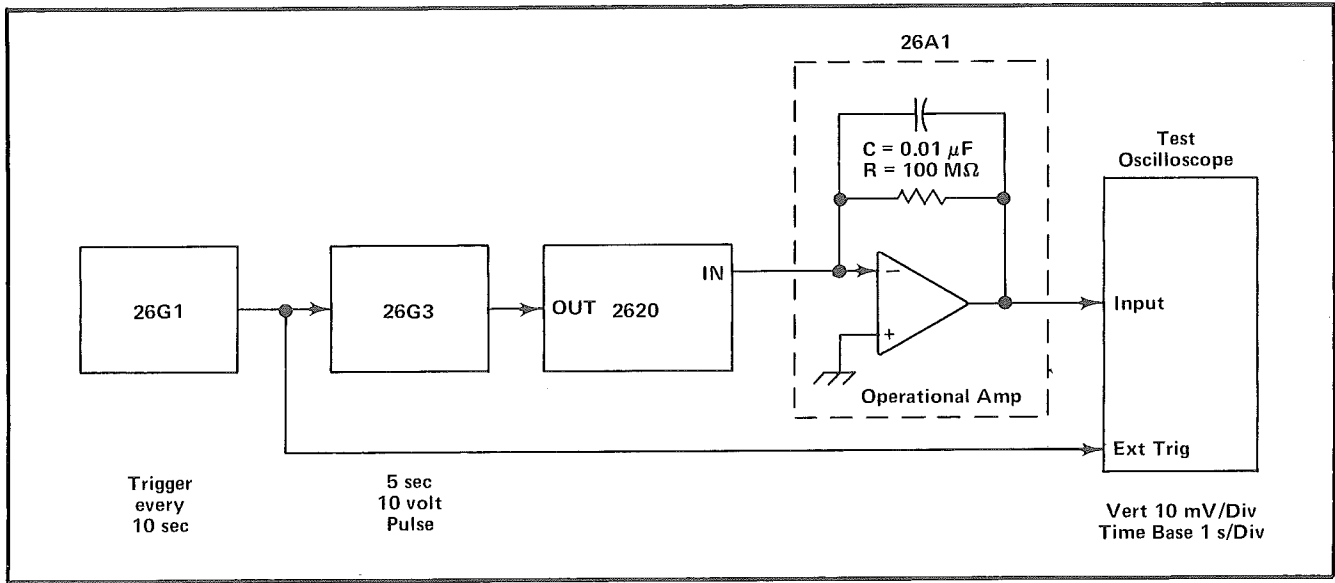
26A1

C = 0.01 $\mu$F
R = 100 M$\Omega$

Test Oscilloscope

26G1

26G3

OUT 2620

IN

$-$

$+$

Input

Operational Amp

Ext Trig

Trigger every 10 sec

5 sec 10 volt Pulse

Vert 10 mV/Div
Time Base 1 s/Div